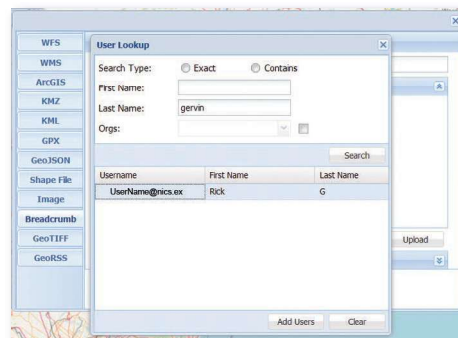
WFS
WMS
ArcGIS
KMZ
KML
GPX
GeoJSON
Shape File
Image
Breadcrumb
GeoTIFF
GeoRSS

User Lookup
Search Type: Exact Contains
First Name:
Last Name: gervin
Orgs:
Search

| Username | First Name | Last Name |
|---|---|---|
| UserName@nics.ex | Rick | G |

Add Users
Clear
Upload